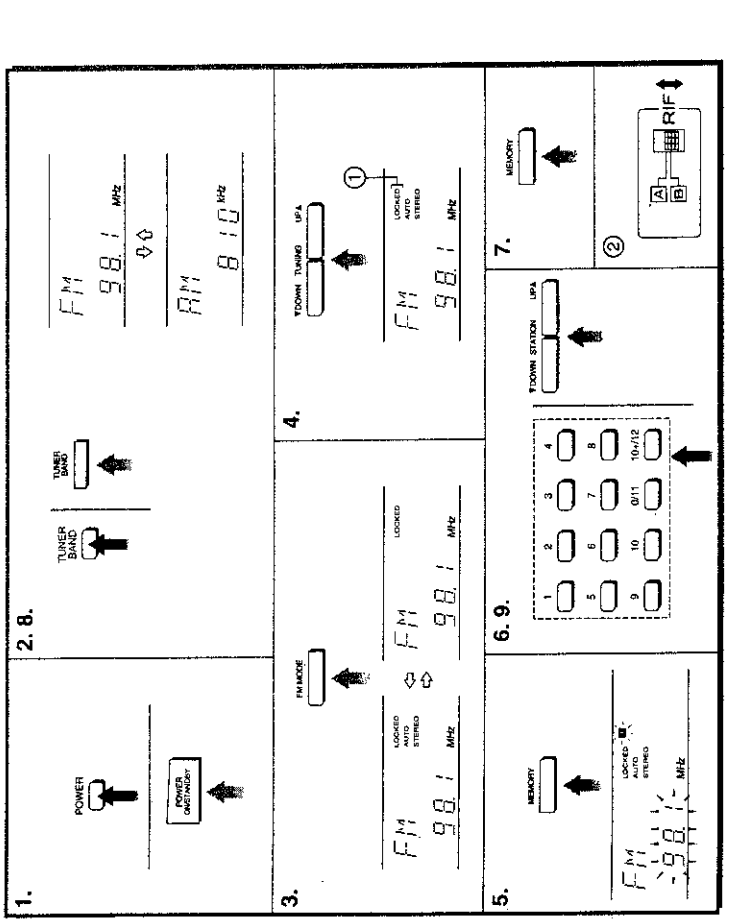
1.

POWER

POWER ON/STANDBY

2. 8.

TUNER BAND

TUNER BAND

FM 98.1 MHz

AM 810 kHz

3.

FM MODE

FM 98.1 MHz LOCKED AUTO STEREO

FM 98.1 MHz LOCKED

4.

▼DOWN TUNING UP▲

①

FM 98.1 MHz LOCKED AUTO STEREO

5.

MEMORY

FM 98.1 MHz LOCKED AUTO STEREO

6. 9.

1 2 3 4
5 6 7 8
9 10 0/11 10+/12

▼DOWN STATION UP▲

7.

MEMORY

②

A B R/F